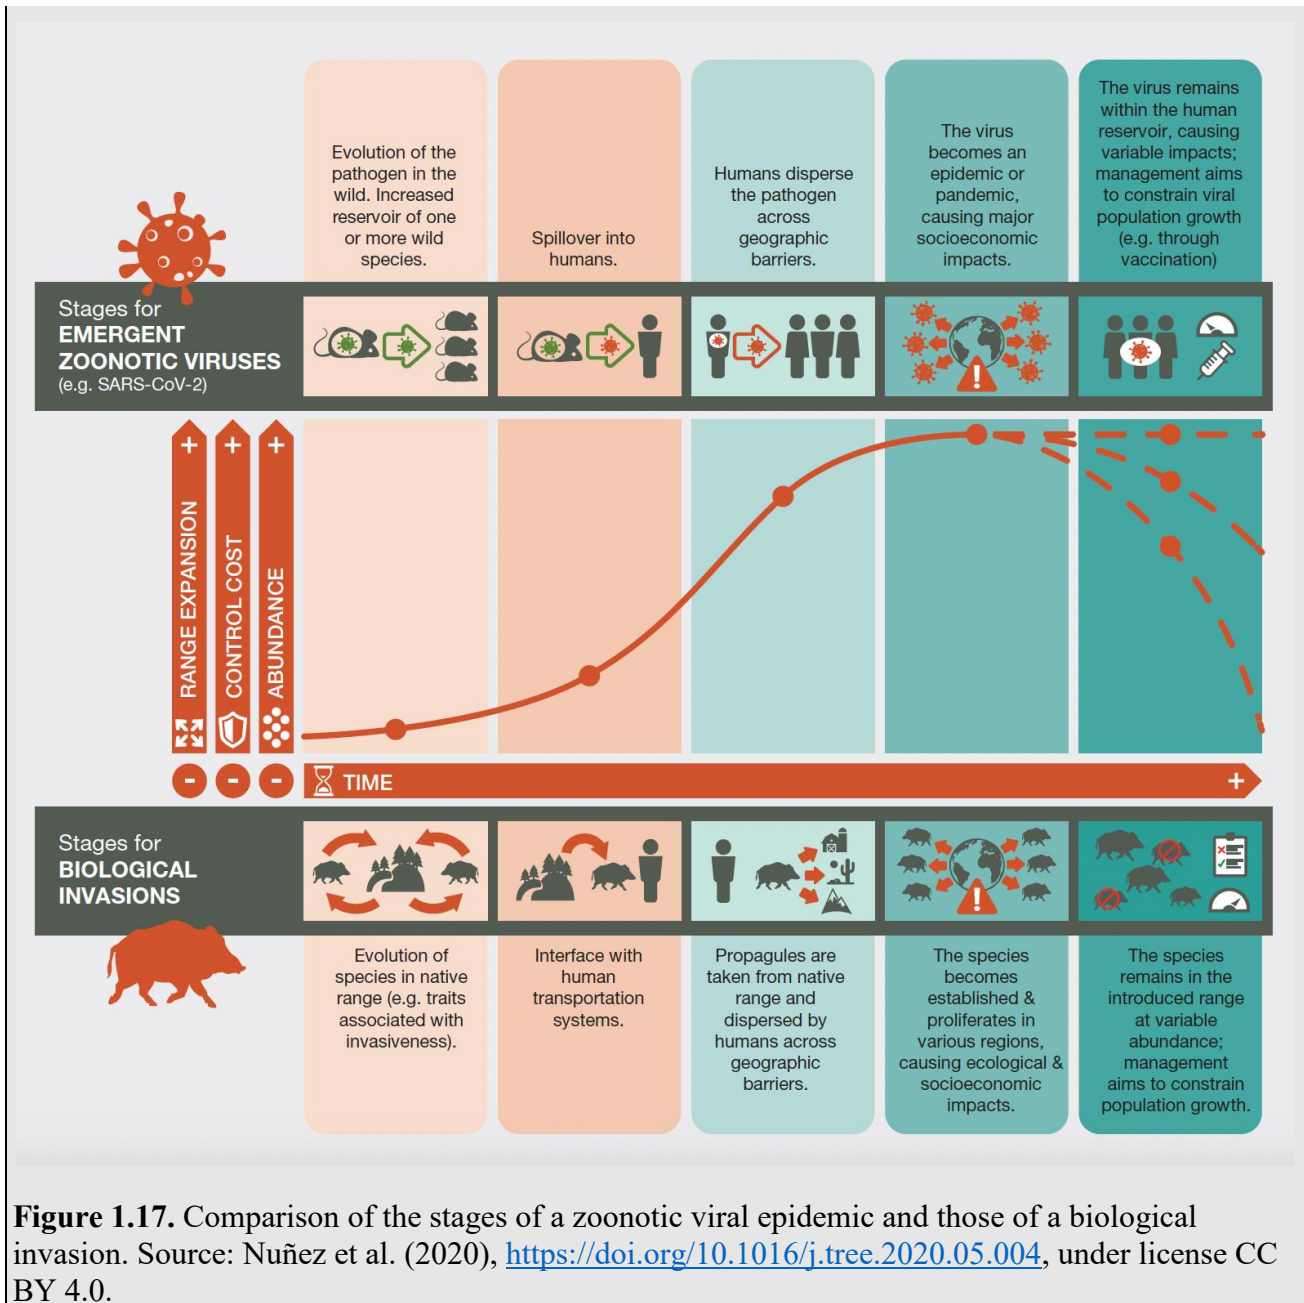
Evolution of the pathogen in the wild. Increased reservoir of one or more wild species.

Spillover into humans.

Humans disperse the pathogen across geographic barriers.

The virus becomes an epidemic or pandemic, causing major socioeconomic impacts.

The virus remains within the human reservoir, causing variable impacts; management aims to constrain viral population growth (e.g. through vaccination)

Stages for EMERGENT ZOONOTIC VIRUSES (e.g. SARS-CoV-2)

+ RANGE EXPANSION -
+ CONTROL COST -
+ ABUNDANCE -

TIME +

Stages for BIOLOGICAL INVASIONS

Evolution of species in native range (e.g. traits associated with invasiveness).

Interface with human transportation systems.

Propagules are taken from native range and dispersed by humans across geographic barriers.

The species becomes established & proliferates in various regions, causing ecological & socioeconomic impacts.

The species remains in the introduced range at variable abundance; management aims to constrain population growth.

**Figure 1.17.** Comparison of the stages of a zoonotic viral epidemic and those of a biological invasion. Source: Nuñez et al. (2020), https://doi.org/10.1016/j.tree.2020.05.004, under license CC BY 4.0.